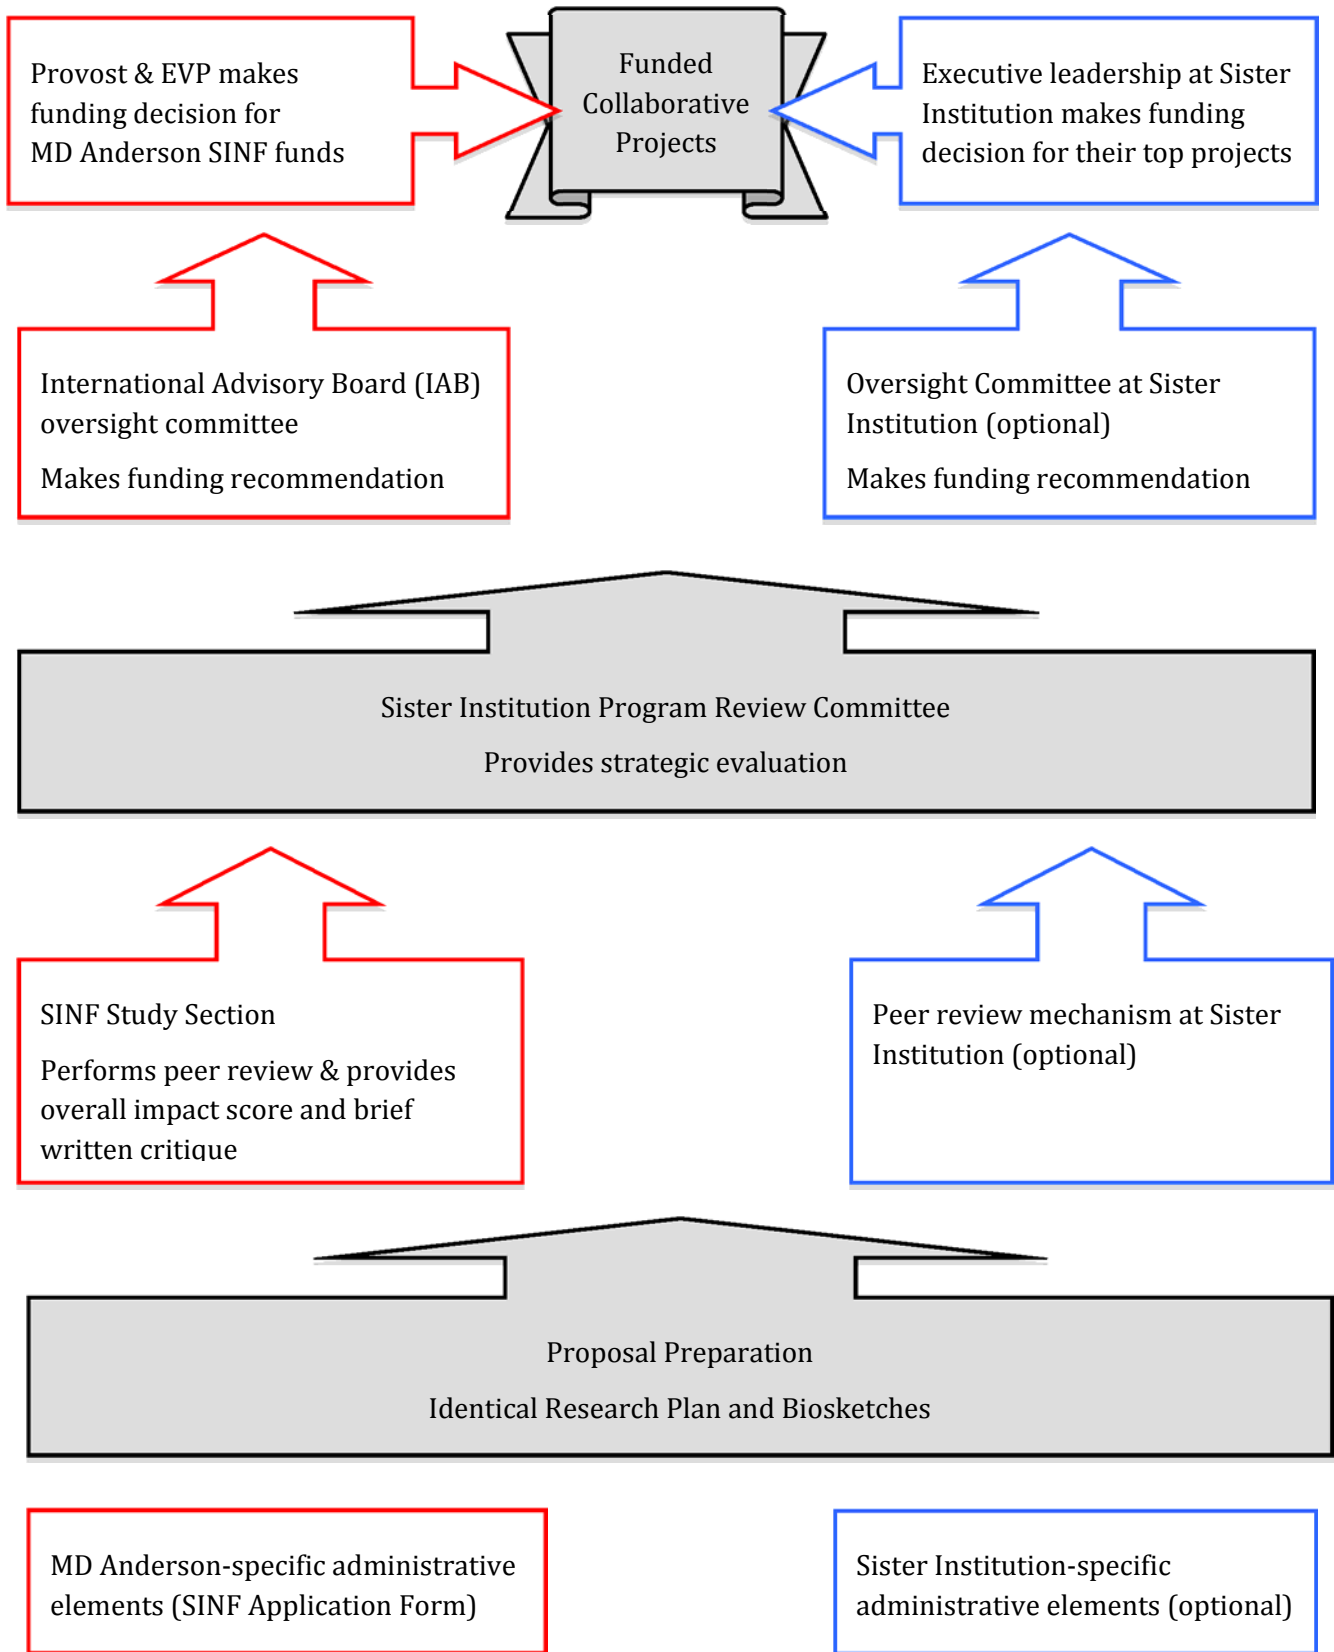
Provost & EVP makes funding decision for MD Anderson SINF funds

Funded Collaborative Projects

Executive leadership at Sister Institution makes funding decision for their top projects

International Advisory Board (IAB) oversight committee

Makes funding recommendation

Oversight Committee at Sister Institution (optional)

Makes funding recommendation

Sister Institution Program Review Committee

Provides strategic evaluation

SINF Study Section

Performs peer review & provides overall impact score and brief written critique

Peer review mechanism at Sister Institution (optional)

Proposal Preparation

Identical Research Plan and Biosketches

MD Anderson-specific administrative elements (SINF Application Form)

Sister Institution-specific administrative elements (optional)